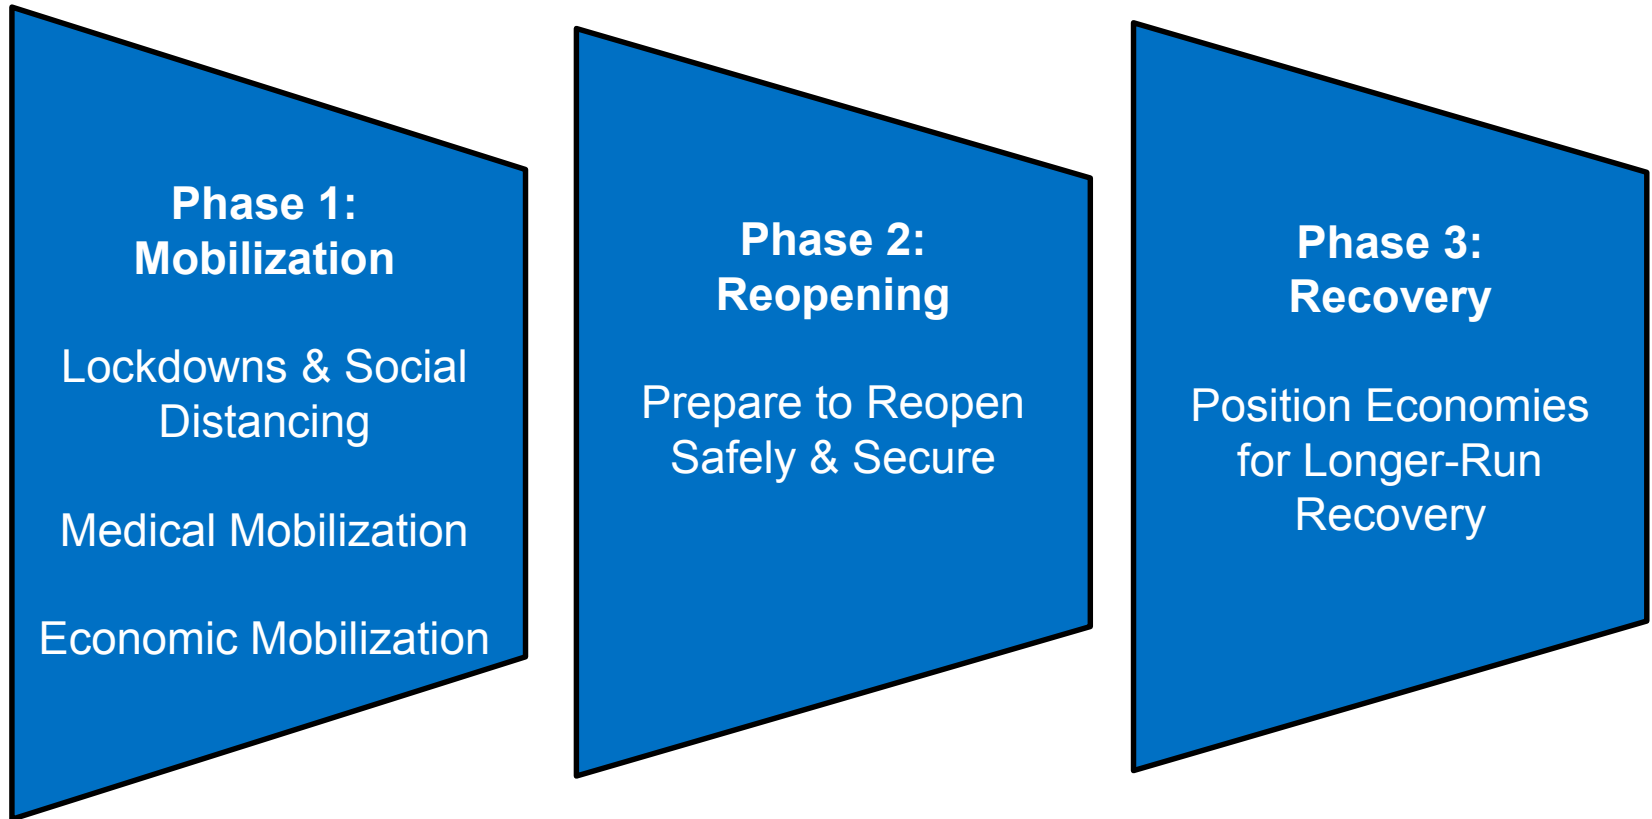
Phase 1:
Mobilization

Lockdowns & Social Distancing

Medical Mobilization

Economic Mobilization

Phase 2:
Reopening

Prepare to Reopen Safely & Secure

Phase 3:
Recovery

Position Economies for Longer-Run Recovery